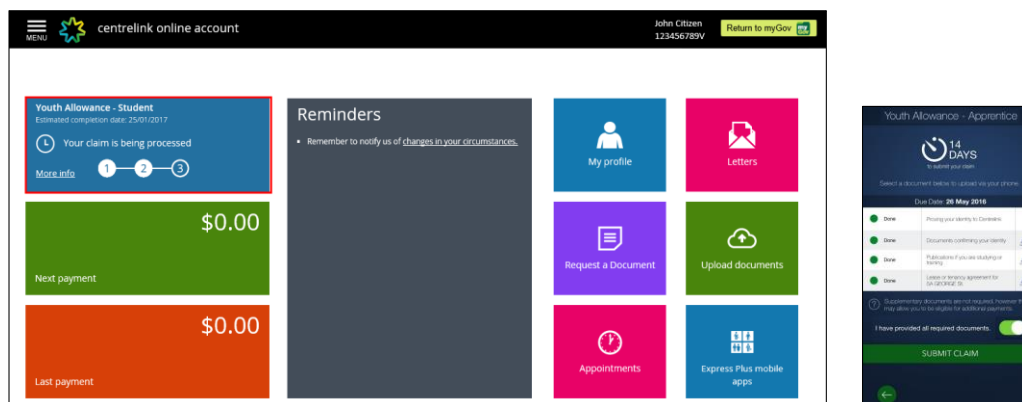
MENU centrelink online account

John Citizen
123456789V

Return to myGov

Youth Allowance - Student
Estimated completion date: 25/01/2017

Your claim is being processed

1 2 3

More info

$0.00

Next payment

$0.00

Last payment

Reminders

• Remember to notify us of changes in your circumstances.

My profile

Letters

Request a Document

Upload documents

Appointments

Express Plus mobile apps

Youth Allowance - Apprentice

14 DAYS
to submit your claim

Select a document below to upload via your phone.

Due Date: 26 May 2016

| | |
|---|---|
| Done | Proving your identity to Centrelink |
| Done | Documents confirming your identity |
| Done | Publications if you are studying or training |
| Done | Lease or tenancy agreement for 5A GEORGE St. |

Supplementary documents are not required, however they may allow you to be eligible for additional payments.

I have provided all required documents.

SUBMIT CLAIM